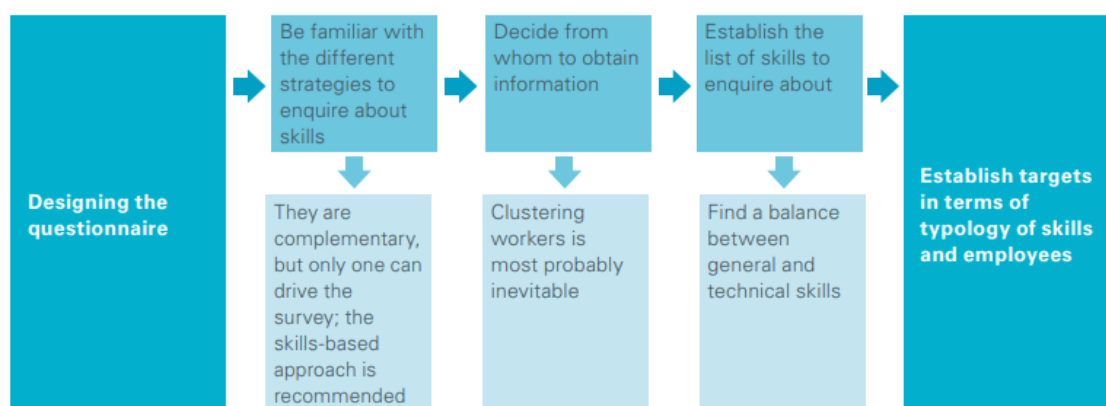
Designing the questionnaire

Be familiar with the different strategies to enquire about skills

They are complementary, but only one can drive the survey; the skills-based approach is recommended

Decide from whom to obtain information

Clustering workers is most probably inevitable

Establish the list of skills to enquire about

Find a balance between general and technical skills

Establish targets in terms of typology of skills and employees